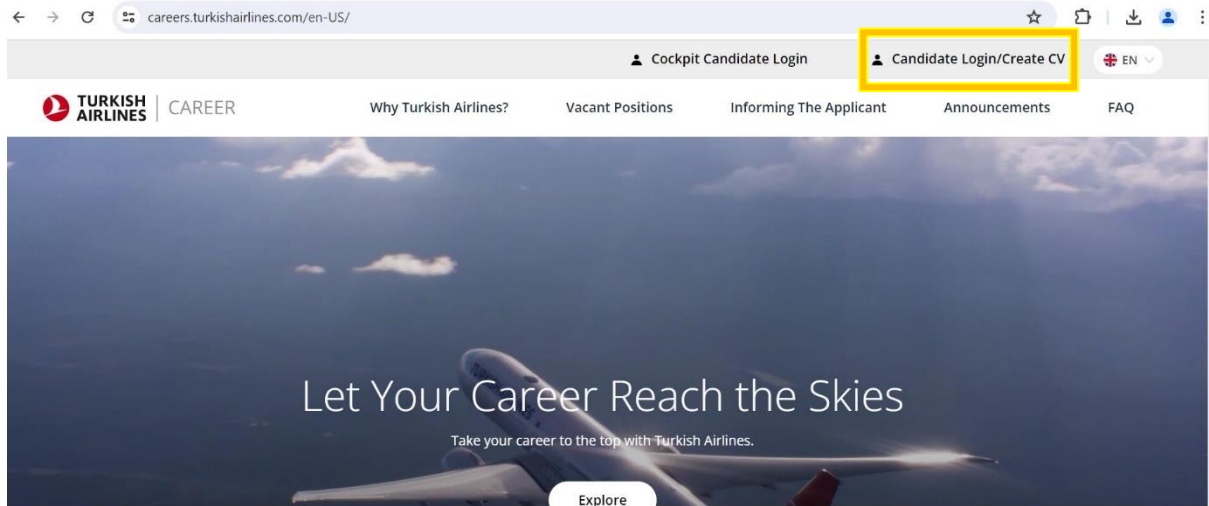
careers.turkishairlines.com/en-US/

Cockpit Candidate Login Candidate Login/Create CV EN

TURKISH AIRLINES | CAREER

Why Turkish Airlines? Vacant Positions Informing The Applicant Announcements FAQ

Let Your Career Reach the Skies

Take your career to the top with Turkish Airlines.

Explore